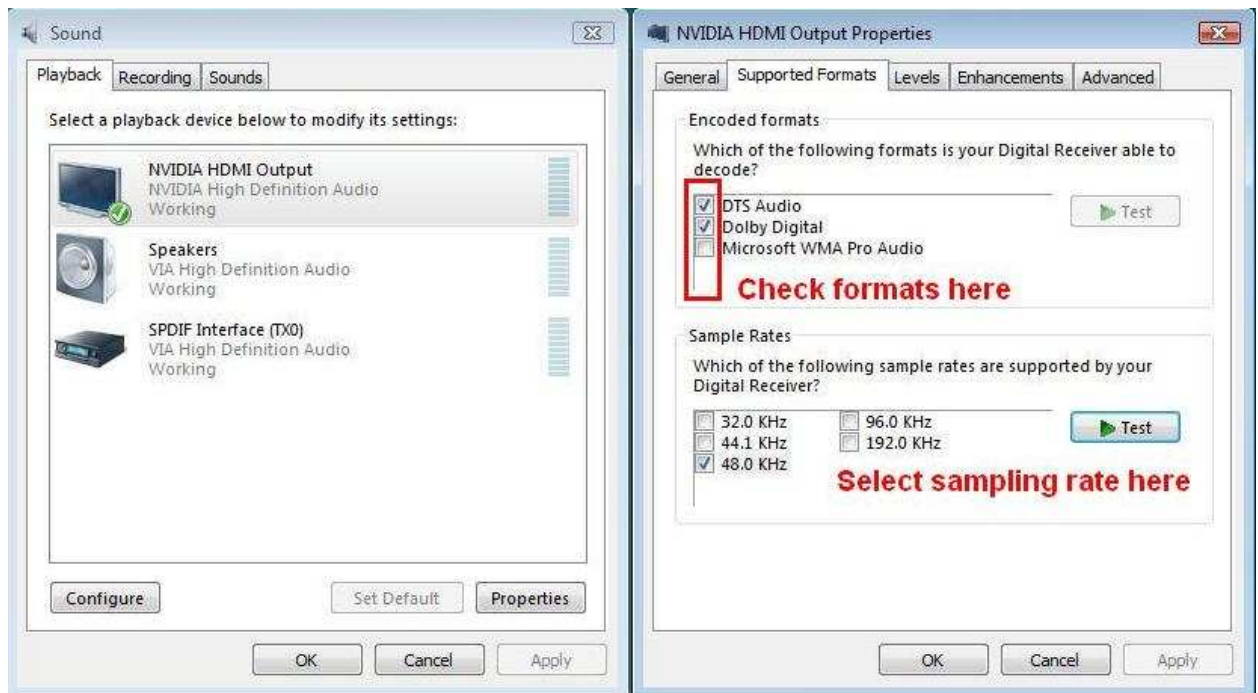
Sound

Playback Recording Sounds

Select a playback device below to modify its settings:

NVIDIA HDMI Output
NVIDIA High Definition Audio
Working

Speakers
VIA High Definition Audio
Working

SPDIF Interface (TX0)
VIA High Definition Audio
Working

Configure Set Default Properties

OK Cancel Apply

NVIDIA HDMI Output Properties

General Supported Formats Levels Enhancements Advanced

Encoded formats

Which of the following formats is your Digital Receiver able to decode?

DTS Audio
Dolby Digital
Microsoft WMA Pro Audio

Test

Check formats here

Sample Rates

Which of the following sample rates are supported by your Digital Receiver?

32.0 KHz
44.1 KHz
48.0 KHz
96.0 KHz
192.0 KHz

Test

Select sampling rate here

OK Cancel Apply